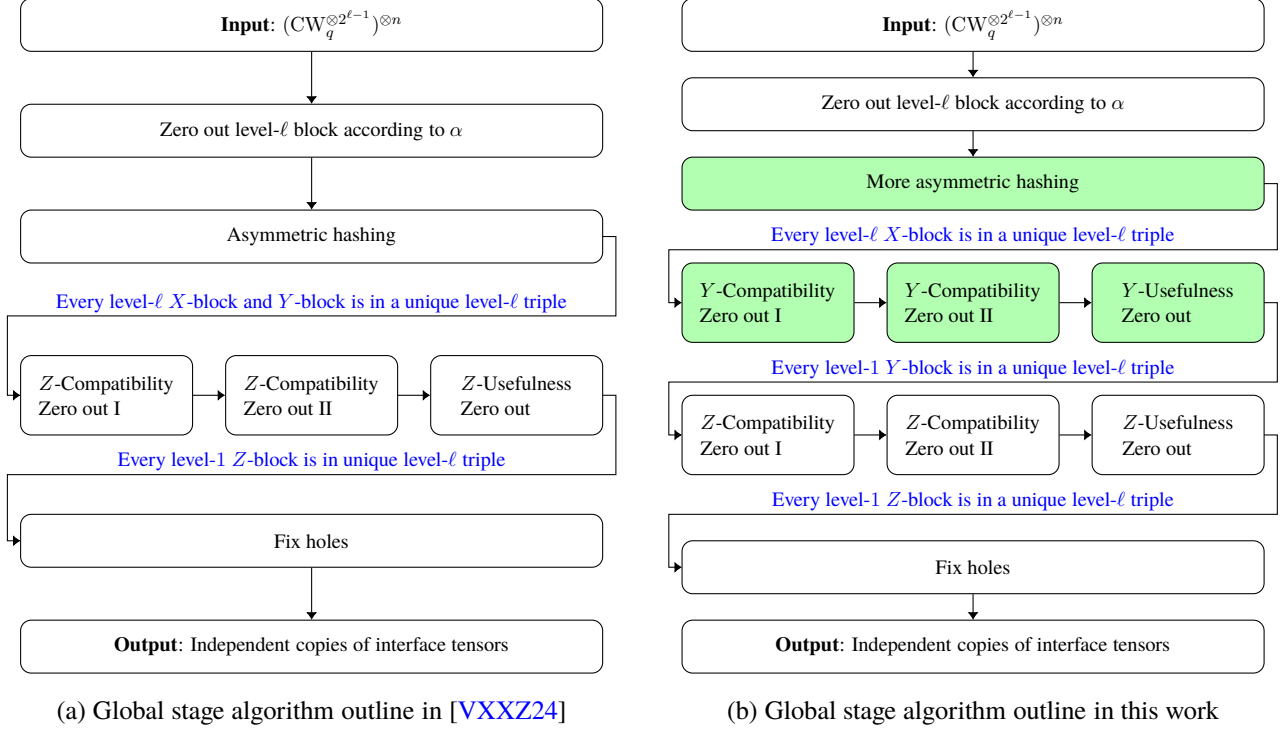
**Input**: $(\mathrm{CW}_q^{\otimes 2^{\ell-1}})^{\otimes n}$

Zero out level-$\ell$ block according to $\alpha$

Asymmetric hashing

Every level-$\ell$ $X$-block and $Y$-block is in a unique level-$\ell$ triple

$Z$-Compatibility Zero out I

$Z$-Compatibility Zero out II

$Z$-Usefulness Zero out

Every level-1 $Z$-block is in unique level-$\ell$ triple

Fix holes

**Output**: Independent copies of interface tensors

(a) Global stage algorithm outline in [VXXZ24]

**Input**: $(\mathrm{CW}_q^{\otimes 2^{\ell-1}})^{\otimes n}$

Zero out level-$\ell$ block according to $\alpha$

More asymmetric hashing

Every level-$\ell$ $X$-block is in a unique level-$\ell$ triple

$Y$-Compatibility Zero out I

$Y$-Compatibility Zero out II

$Y$-Usefulness Zero out

Every level-1 $Y$-block is in a unique level-$\ell$ triple

$Z$-Compatibility Zero out I

$Z$-Compatibility Zero out II

$Z$-Usefulness Zero out

Every level-1 $Z$-block is in a unique level-$\ell$ triple

Fix holes

**Output**: Independent copies of interface tensors

(b) Global stage algorithm outline in this work